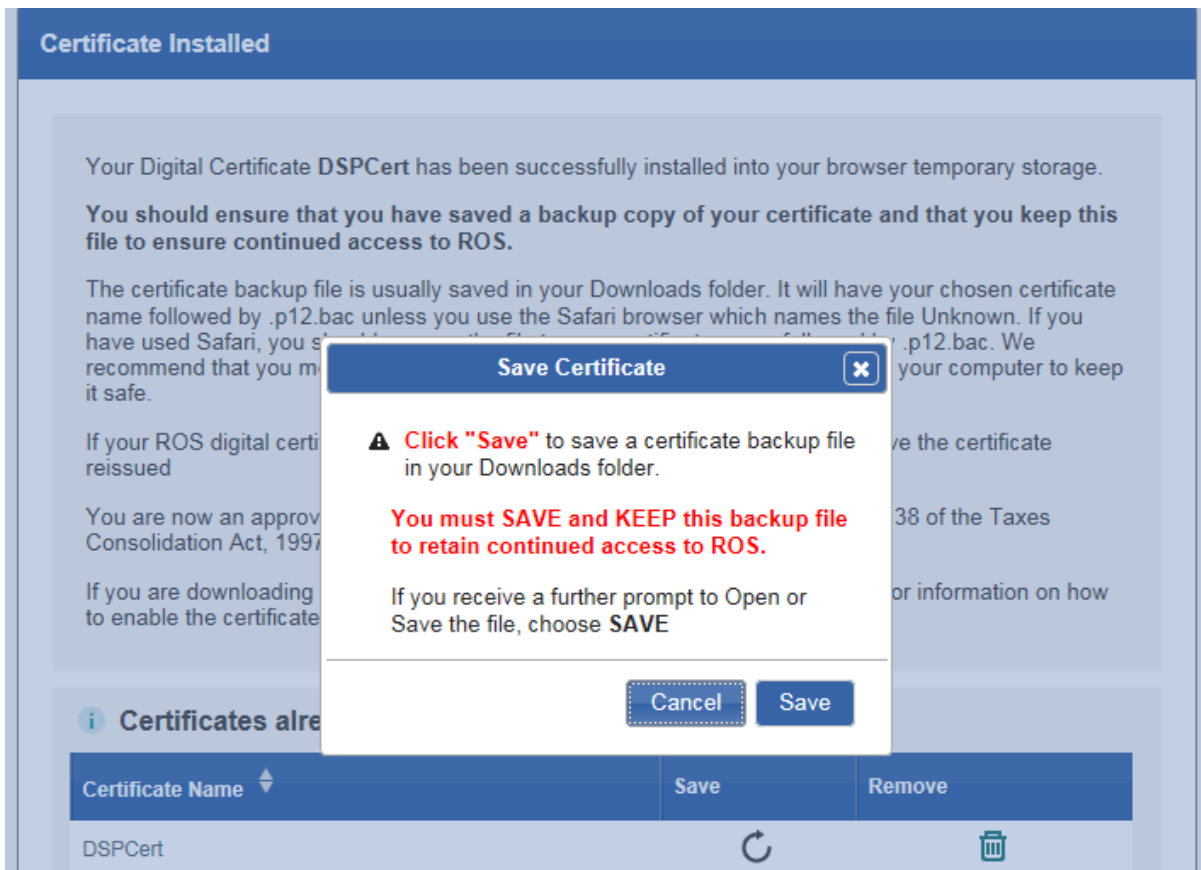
Certificate Installed

Your Digital Certificate **DSPCert** has been successfully installed into your browser temporary storage.

**You should ensure that you have saved a backup copy of your certificate and that you keep this file to ensure continued access to ROS.**

The certificate backup file is usually saved in your Downloads folder. It will have your chosen certificate name followed by .p12.bac unless you use the Safari browser which names the file Unknown. If you have used Safari, you sh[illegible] .p12.bac. We recommend that you m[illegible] your computer to keep it safe.

If your ROS digital certi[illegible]ve the certificate reissued

You are now an approv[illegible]38 of the Taxes Consolidation Act, 1997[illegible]

If you are downloading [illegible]or information on how to enable the certificate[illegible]

Save Certificate

Click "Save" to save a certificate backup file in your Downloads folder.

You must SAVE and KEEP this backup file to retain continued access to ROS.

If you receive a further prompt to Open or Save the file, choose **SAVE**

Cancel Save

Certificates alre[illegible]

| Certificate Name | Save | Remove |
|---|---|---|
| DSPCert | | |